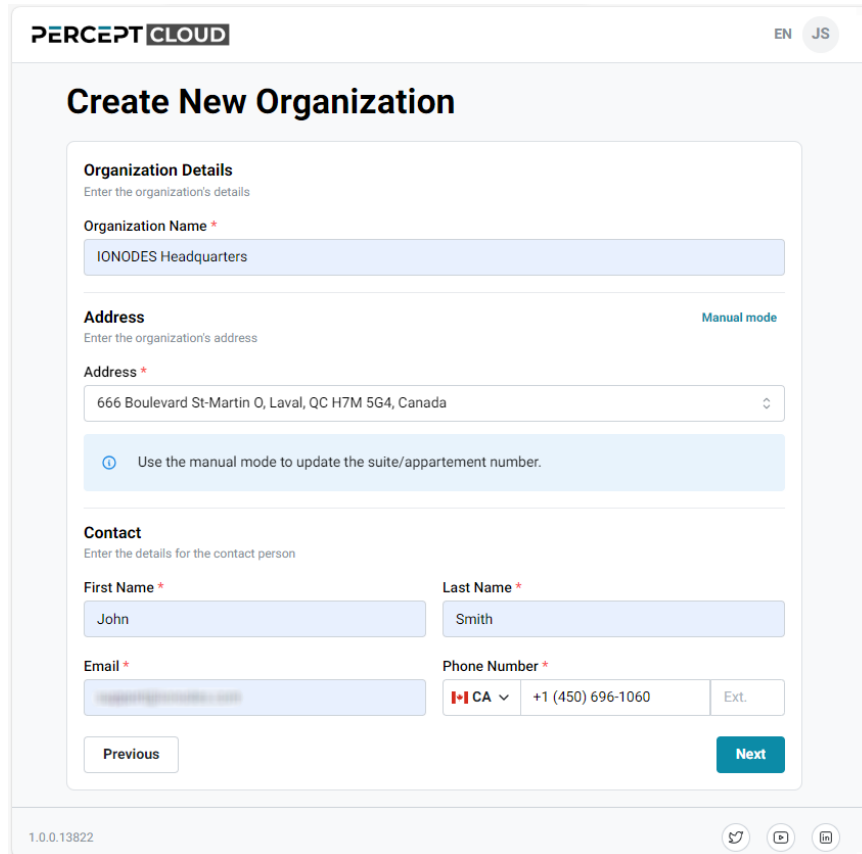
PERCEPT CLOUD

EN JS

Create New Organization

Organization Details
Enter the organization's details

Organization Name *
IONODES Headquarters

Address
Enter the organization's address

Manual mode

Address *
666 Boulevard St-Martin O, Laval, QC H7M 5G4, Canada

Use the manual mode to update the suite/appartement number.

Contact
Enter the details for the contact person

First Name *
John

Last Name *
Smith

Email *
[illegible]

Phone Number *
CA
+1 (450) 696-1060
Ext.

Previous

Next

1.0.0.13822